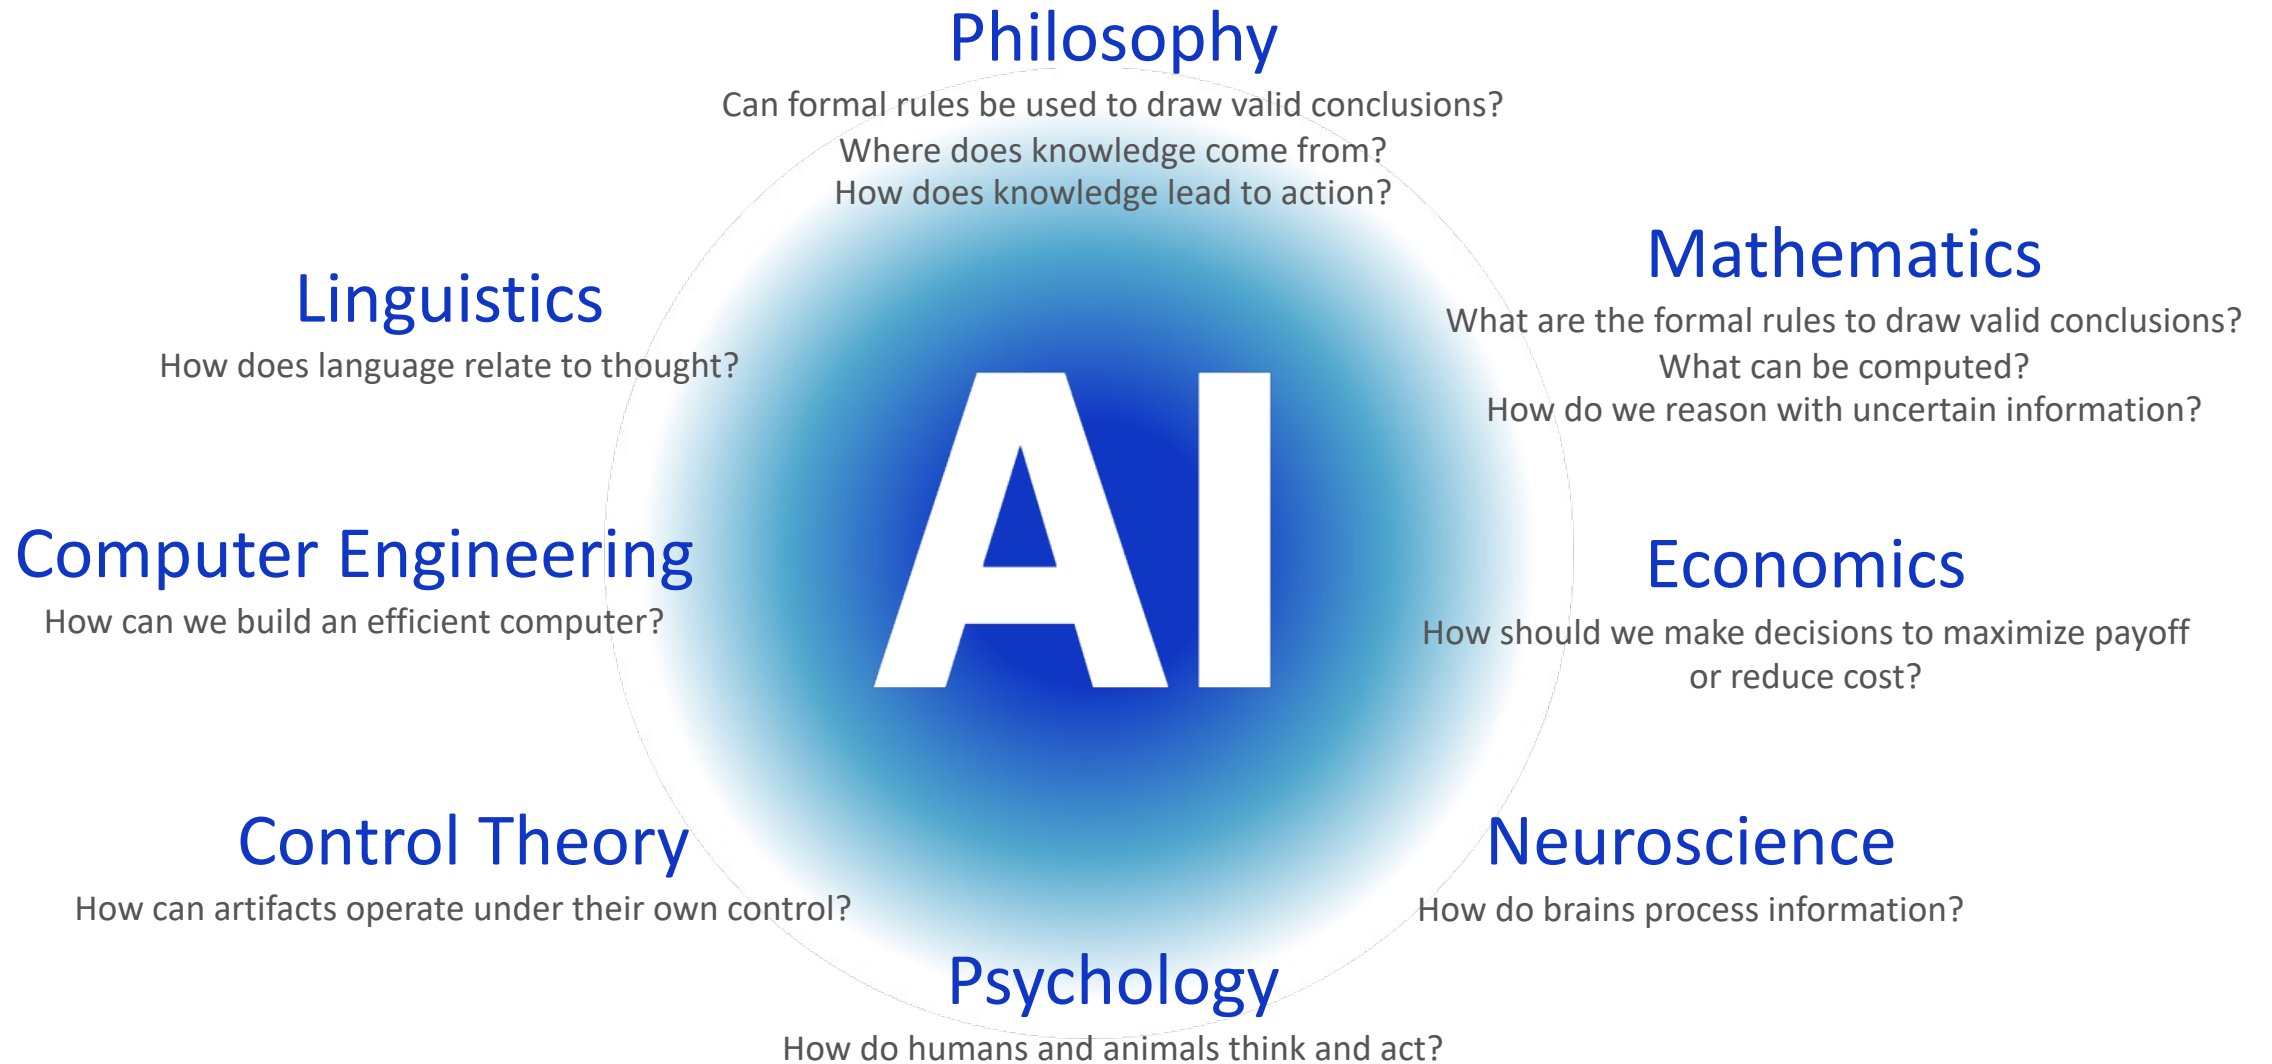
Philosophy
Can formal rules be used to draw valid conclusions?
Where does knowledge come from?
How does knowledge lead to action?

Mathematics
What are the formal rules to draw valid conclusions?
What can be computed?
How do we reason with uncertain information?

Linguistics
How does language relate to thought?

AI

Computer Engineering
How can we build an efficient computer?

Economics
How should we make decisions to maximize payoff or reduce cost?

Control Theory
How can artifacts operate under their own control?

Neuroscience
How do brains process information?

Psychology
How do humans and animals think and act?